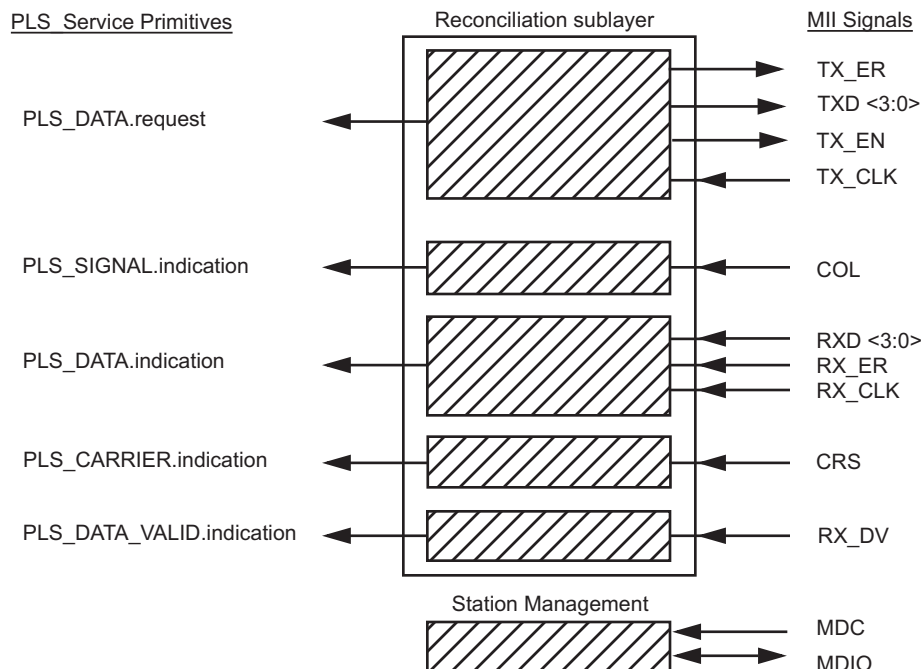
PLS_Service Primitives

Reconciliation sublayer

MII Signals

PLS_DATA.request

TX_ER

TXD <3:0>

TX_EN

TX_CLK

PLS_SIGNAL.indication

COL

PLS_DATA.indication

RXD <3:0>

RX_ER

RX_CLK

PLS_CARRIER.indication

CRS

PLS_DATA_VALID.indication

RX_DV

Station Management

MDC

MDIO